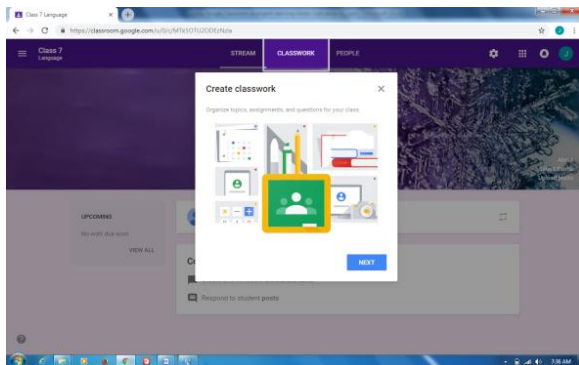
Class 7 Language ×

https://classroom.google.com/u/0/c/MTk5OTU2ODEzNzla

Class 7
Language

STREAM CLASSWORK PEOPLE

J

Create classwork ×

Organize topics, assignments, and questions for your class

UPCOMING

No work due soon

VIEW ALL

NEXT

Respond to student posts

?

7:36 AM